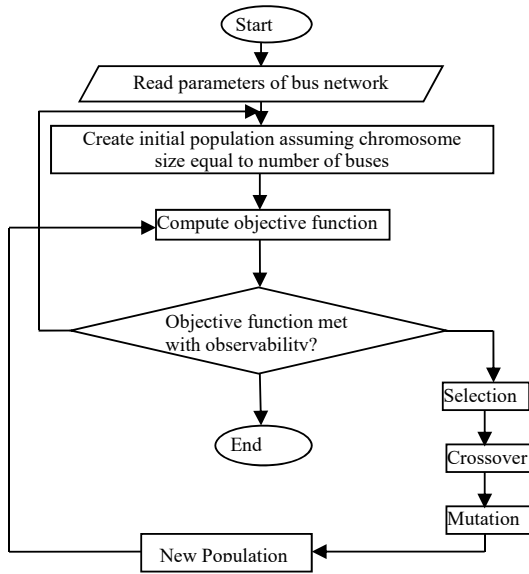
Start

Read parameters of bus network

Create initial population assuming chromosome size equal to number of buses

Compute objective function

Objective function met with observability?

End

Selection

Crossover

Mutation

New Population